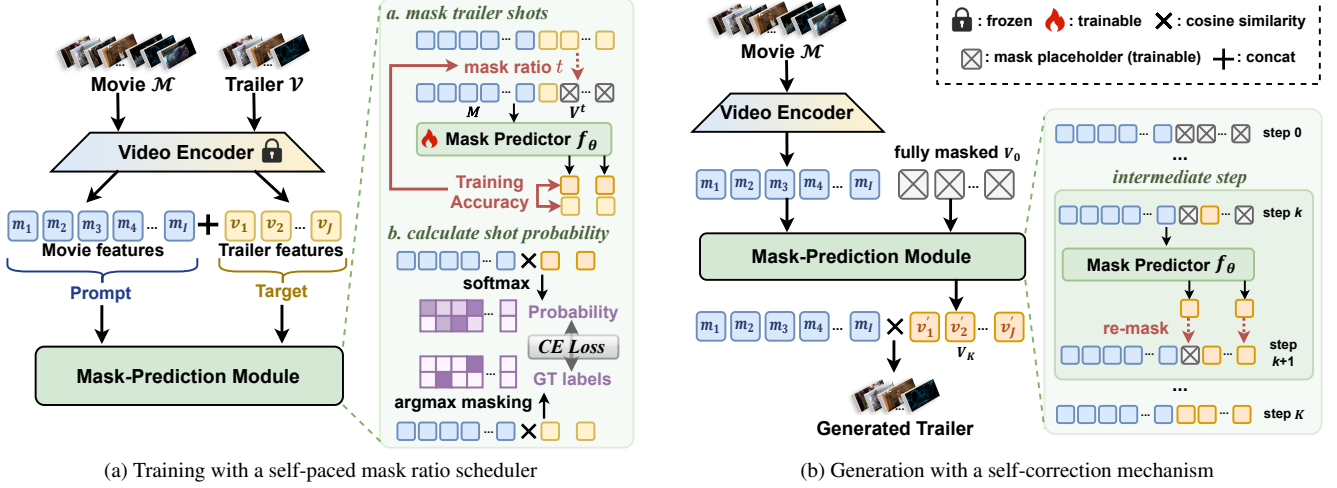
Movie $\mathcal{M}$

Trailer $\mathcal{V}$

Video Encoder

$m_1$ $m_2$ $m_3$ $m_4$ ... $m_I$ + $v_1$ $v_2$ ... $v_J$

Movie features

Trailer features

Prompt

Target

Mask-Prediction Module

a. mask trailer shots

mask ratio $t$

$M$

$V^t$

Mask Predictor $f_\theta$

Training Accuracy

b. calculate shot probability

softmax

Probability

CE Loss

GT labels

argmax masking

(a) Training with a self-paced mask ratio scheduler

Movie $\mathcal{M}$

Video Encoder

$m_1$ $m_2$ $m_3$ $m_4$ ... $m_I$

fully masked $V_0$

Mask-Prediction Module

$m_1$ $m_2$ $m_3$ $m_4$ ... $m_I$ × $v_1'$ $v_2'$ ... $v_J'$

$V_K$

Generated Trailer

: frozen : trainable × : cosine similarity

: mask placeholder (trainable) + : concat

step 0

...

intermediate step

step $k$

Mask Predictor $f_\theta$

re-mask

step $k+1$

...

step $K$

(b) Generation with a self-correction mechanism